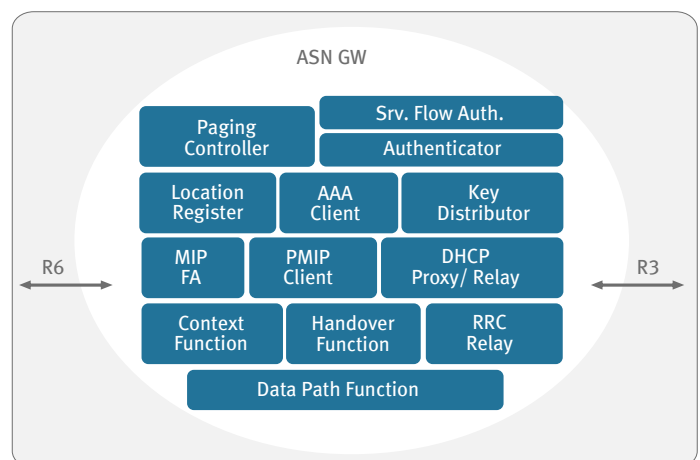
ASN GW

Paging Controller

Srv. Flow Auth.

Authenticator

Location Register

AAA Client

Key Distributor

R6

MIP FA

PMIP Client

DHCP Proxy/ Relay

R3

Context Function

Handover Function

RRC Relay

Data Path Function